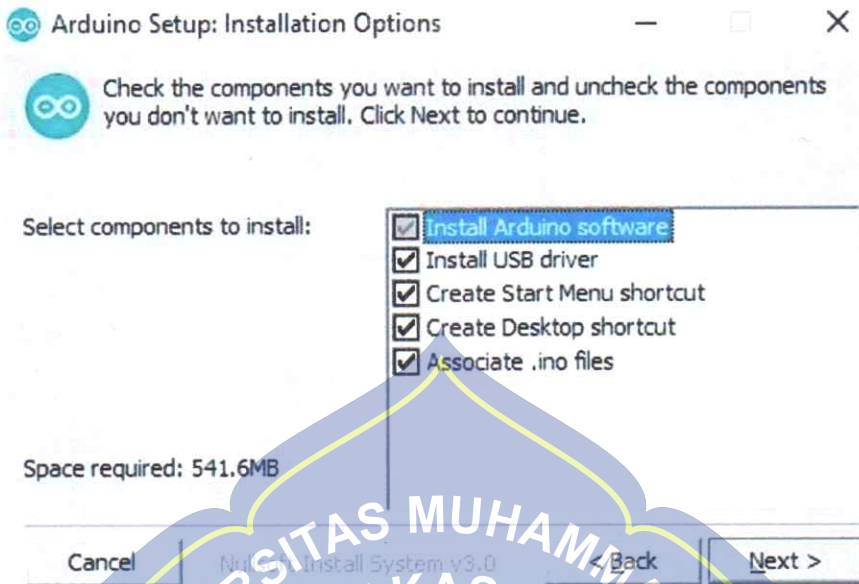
Arduino Setup: Installation Options

Check the components you want to install and uncheck the components you don't want to install. Click Next to continue.

Select components to install:

Install Arduino software
Install USB driver
Create Start Menu shortcut
Create Desktop shortcut
Associate .ino files

Space required: 541.6MB

SITAS MUHAMM

Cancel

Nullsoft Install System v3.0

< Back

Next >